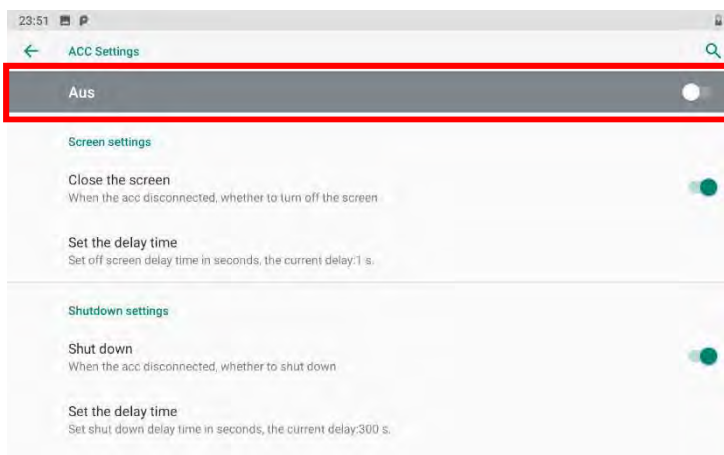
23:51

ACC Settings

Aus

Screen settings

Close the screen
When the acc disconnected, whether to turn off the screen

Set the delay time
Set off screen delay time in seconds, the current delay:1 s.

Shutdown settings

Shut down
When the acc disconnected, whether to shut down

Set the delay time
Set shut down delay time in seconds, the current delay:300 s.